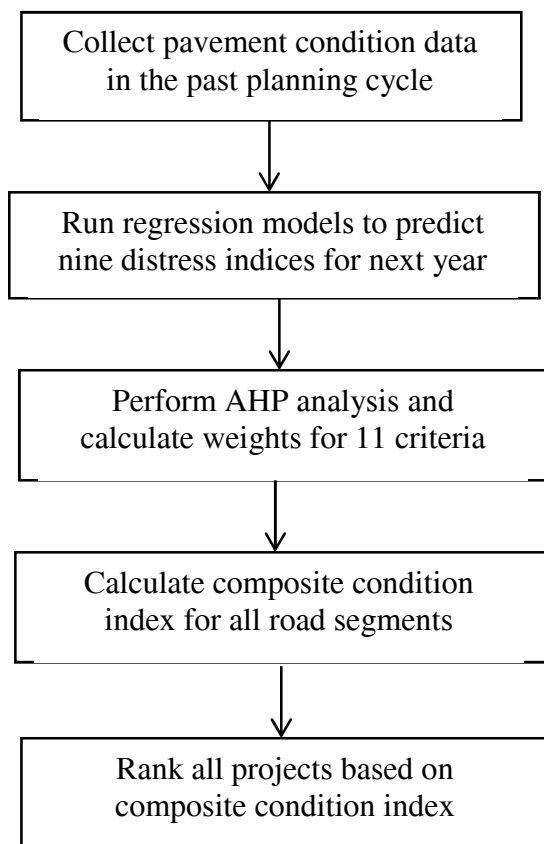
Collect pavement condition data in the past planning cycle

Run regression models to predict nine distress indices for next year

Perform AHP analysis and calculate weights for 11 criteria

Calculate composite condition index for all road segments

Rank all projects based on composite condition index